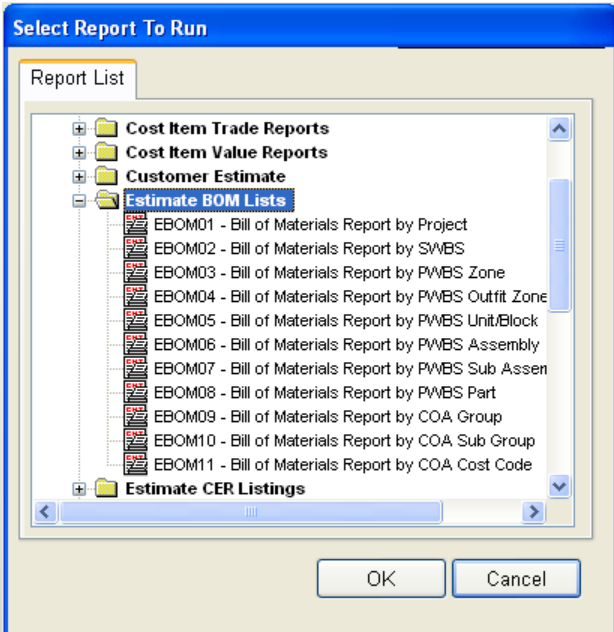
Select Report To Run

Report List

Cost Item Trade Reports
Cost Item Value Reports
Customer Estimate
Estimate BOM Lists
EBOM01 - Bill of Materials Report by Project
EBOM02 - Bill of Materials Report by SWBS
EBOM03 - Bill of Materials Report by PWBS Zone
EBOM04 - Bill of Materials Report by PWBS Outfit Zone
EBOM05 - Bill of Materials Report by PWBS Unit/Block
EBOM06 - Bill of Materials Report by PWBS Assembly
EBOM07 - Bill of Materials Report by PWBS Sub Assen
EBOM08 - Bill of Materials Report by PWBS Part
EBOM09 - Bill of Materials Report by COA Group
EBOM10 - Bill of Materials Report by COA Sub Group
EBOM11 - Bill of Materials Report by COA Cost Code
Estimate CER Listings

OK
Cancel